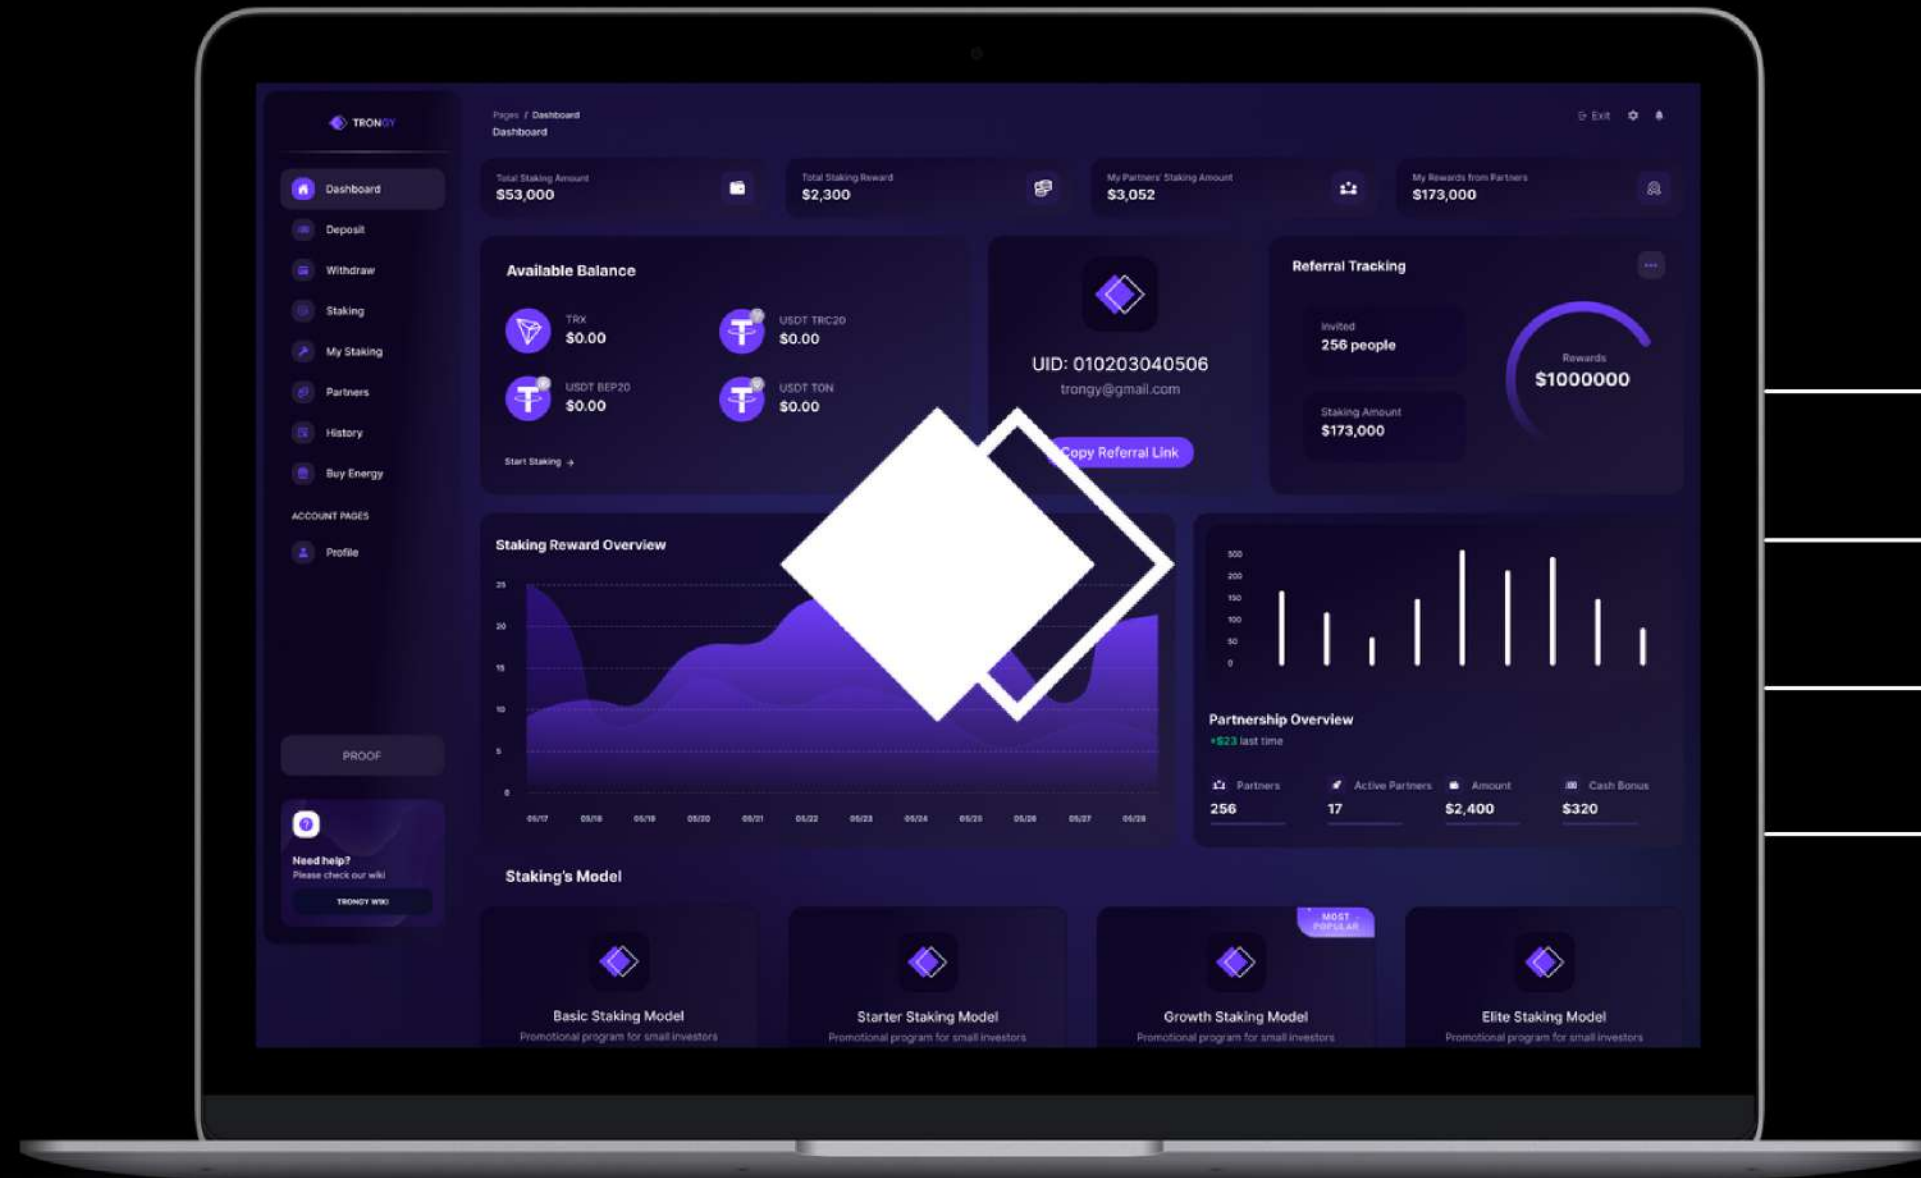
TRONGY

Dashboard
Deposit
Withdraw
Staking
My Staking
Partners
History
Buy Energy
ACCOUNT PAGES
Profile

PROOF

Need help?
Please check our wiki
TRONGY WIKI

Pages / Dashboard
Dashboard

Exit

Total Staking Amount
$53,000

Total Staking Reward
$2,300

My Partners' Staking Amount
$3,052

My Rewards from Partners
$173,000

Available Balance

TRX
$0.00

USDT TRC20
$0.00

USDT BEP20
$0.00

USDT TON
$0.00

Start Staking →

UID: 010203040506
trongy@gmail.com

Copy Referral Link

Referral Tracking

Invited
256 people

Staking Amount
$173,000

Rewards
$1000000

Staking Reward Overview

25
20
15
10
5
0

05/17 05/18 05/19 05/20 05/21 05/22 05/23 05/24 05/25 05/26 05/27 05/28

500
200
150
100
50
0

Partnership Overview
+$23 last time

Partners
256

Active Partners
17

Amount
$2,400

Cash Bonus
$320

Staking's Model

Basic Staking Model
Promotional program for small investors

Starter Staking Model
Promotional program for small investors

MOST POPULAR
Growth Staking Model
Promotional program for small investors

Elite Staking Model
Promotional program for small investors